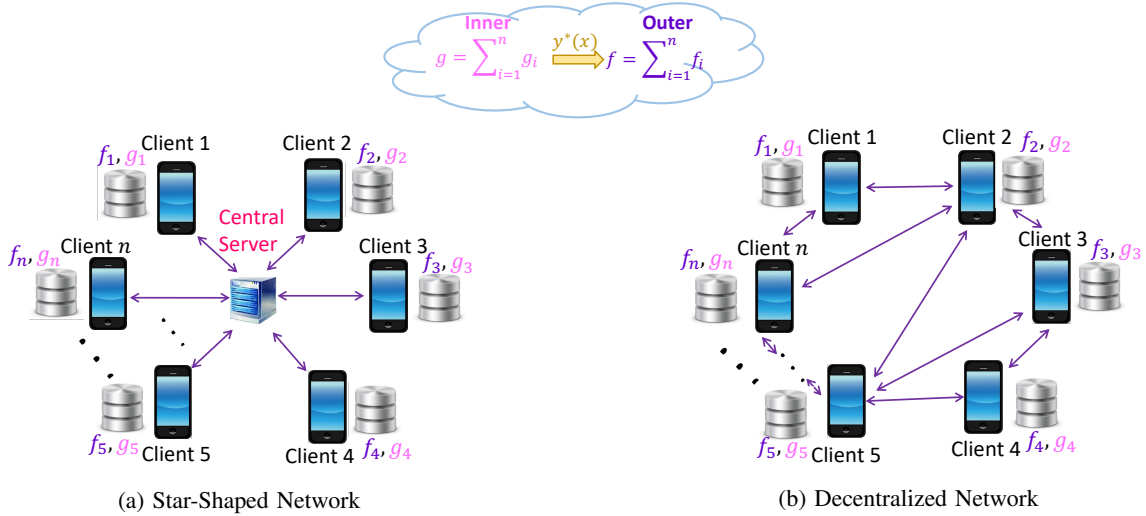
Inner $g = \sum_{i=1}^{n} g_i$ $y^*(x)$ Outer $f = \sum_{i=1}^{n} f_i$

$f_1, g_1$ Client 1
Client 2 $f_2, g_2$
Central Server
$f_n, g_n$ Client $n$
Client 3 $f_3, g_3$
$f_5, g_5$ Client 5
Client 4 $f_4, g_4$

(a) Star-Shaped Network

$f_1, g_1$ Client 1
Client 2 $f_2, g_2$
Client $n$ $f_n, g_n$
Client 3 $f_3, g_3$
$f_5, g_5$ Client 5
Client 4 $f_4, g_4$

(b) Decentralized Network